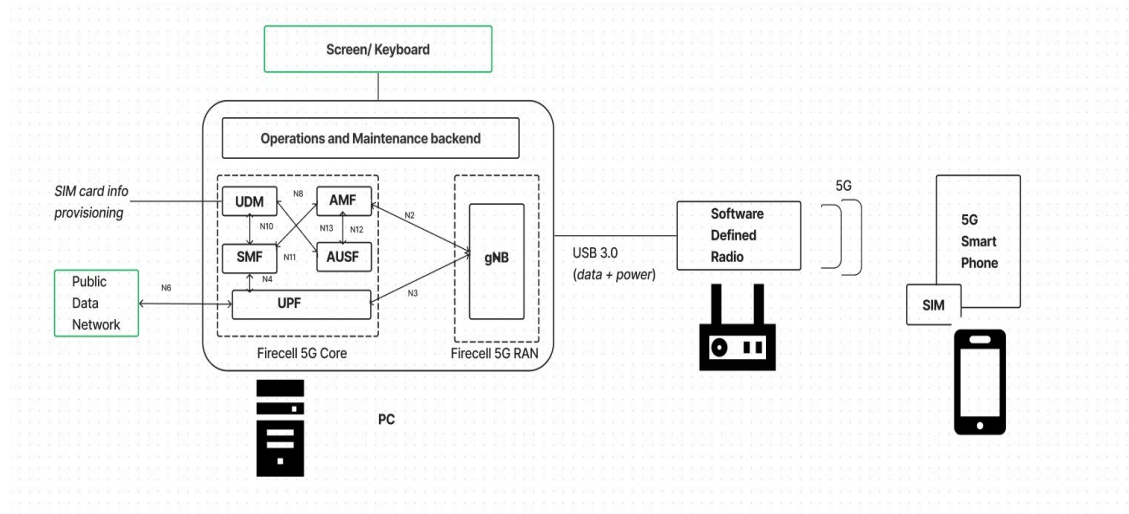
Screen/ Keyboard

Operations and Maintenance backend

SIM card info provisioning

UDM

N8

AMF

N2

N10

N13

N12

SMF

N11

AUSF

gNB

N4

Public Data Network

N6

UPF

N3

Firecell 5G Core

Firecell 5G RAN

USB 3.0 (data + power)

Software Defined Radio

5G

5G Smart Phone

SIM

PC